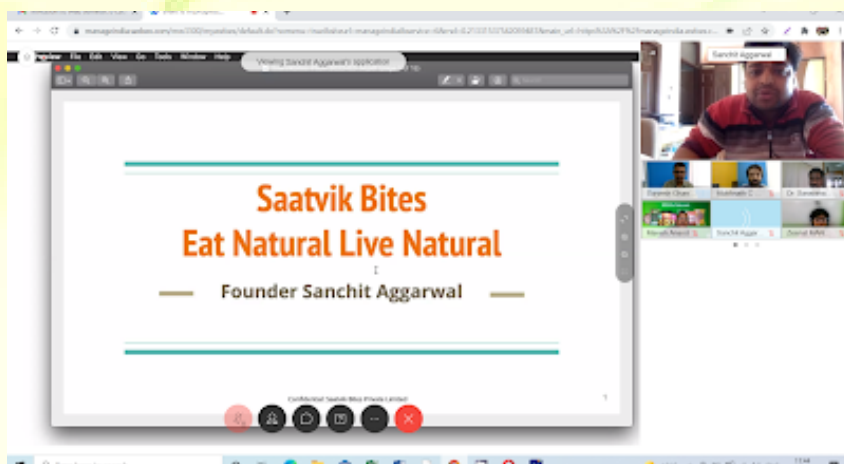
Viewing Sanchit Aggarwal's application

Preview File Edit View Go Tools Window Help

Sanchit Aggarwal

Saatvik Bites
Eat Natural Live Natural

Founder Sanchit Aggarwal

Confidential Saatvik Bites Private Limited

1

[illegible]

Sanchit Aggar

Dr. Surabhi

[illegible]